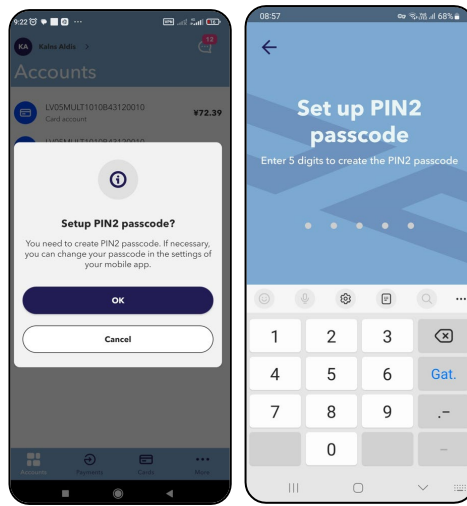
9:22 ⋯

KA Kabu Aldis >

12

Accounts

LV05MULT1010B43120010
Card account
¥72.39

LV05MULT1010B43120010

Setup PIN2 passcode?

You need to create PIN2 passcode. If necessary, you can change your passcode in the settings of your mobile app.

OK

Cancel

Accounts Payments Cards More

08:57 68%

Set up PIN2 passcode

Enter 5 digits to create the PIN2 passcode

1 2 3
4 5 6 Gat.
7 8 9 .-
0